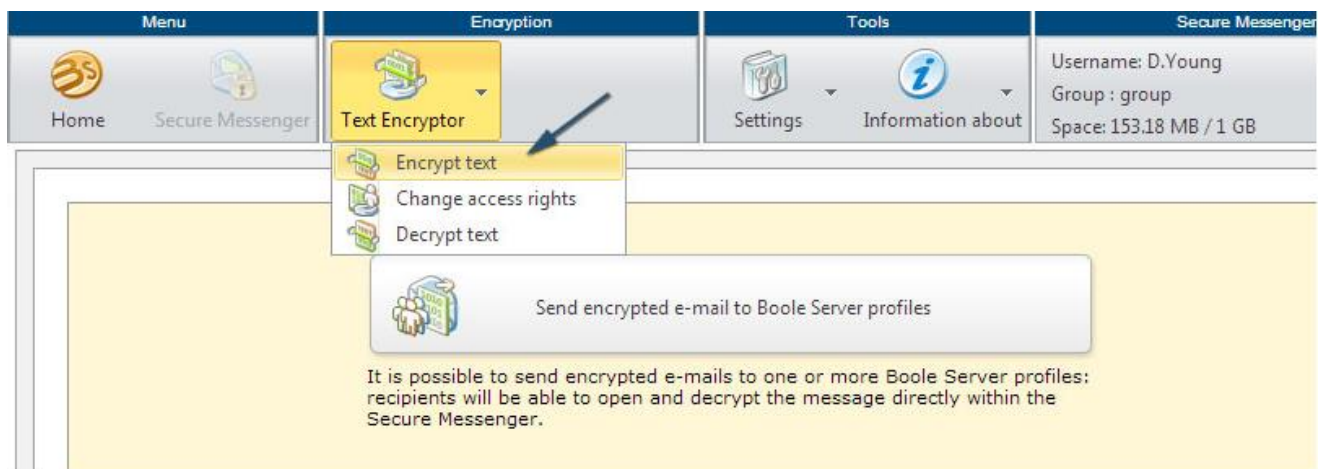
Menu
Home
Secure Messenger
Encryption
Text Encryptor
Tools
Settings
Information about
Secure Messenger
Username: D.Young
Group : group
Space: 153.18 MB / 1 GB

Encrypt text
Change access rights
Decrypt text

Send encrypted e-mail to Boole Server profiles

It is possible to send encrypted e-mails to one or more Boole Server profiles: recipients will be able to open and decrypt the message directly within the Secure Messenger.